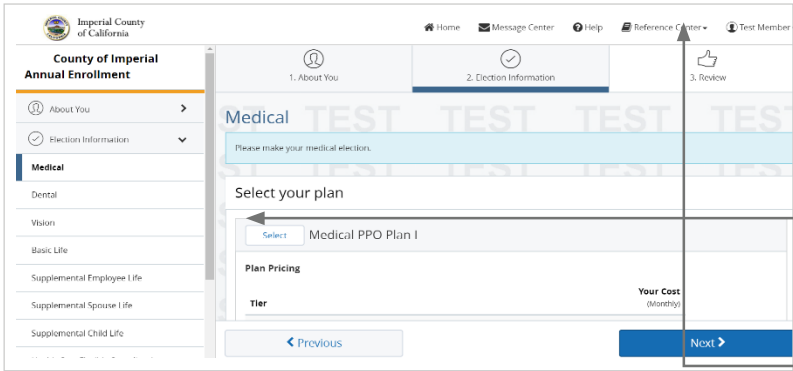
Imperial County of California

Home Message Center Help Reference Center Test Member

County of Imperial Annual Enrollment

About You

Election Information

Medical

Dental

Vision

Basic Life

Supplemental Employee Life

Supplemental Spouse Life

Supplemental Child Life

1. About You

2. Election Information

3. Review

Medical

Please make your medical election.

Select your plan

Select Medical PPO Plan I

Plan Pricing

Tier

Your Cost (Monthly)

Previous

Next